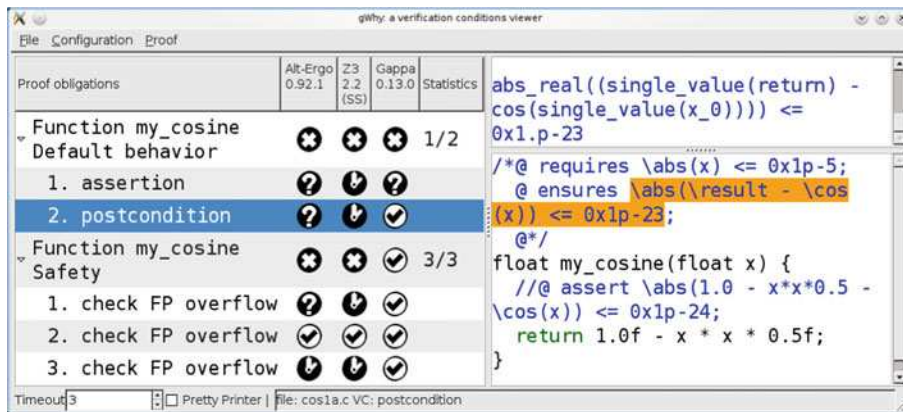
gWhy: a verification conditions viewer

File Configuration Proof

| Proof obligations | Alt-Ergo 0.92.1 | Z3 2.2 (SS) | Gappa 0.13.0 | Statistics |
|---|---|---|---|---|
| Function my_cosine Default behavior | | | | 1/2 |
| 1. assertion | | | | |
| 2. postcondition | | | | |
| Function my_cosine Safety | | | | 3/3 |
| 1. check FP overflow | | | | |
| 2. check FP overflow | | | | |
| 3. check FP overflow | | | | |

abs_real((single_value(return) - cos(single_value(x_0)))) <= 0x1.p-23

/*@ requires \abs(x) <= 0x1p-5;
  @ ensures \abs(\result - \cos(x)) <= 0x1p-23;
  @*/
float my_cosine(float x) {
  //@ assert \abs(1.0 - x*x*0.5 - \cos(x)) <= 0x1p-24;
  return 1.0f - x * x * 0.5f;
}

Timeout 3 Pretty Printer | file: cos1a.c VC: postcondition